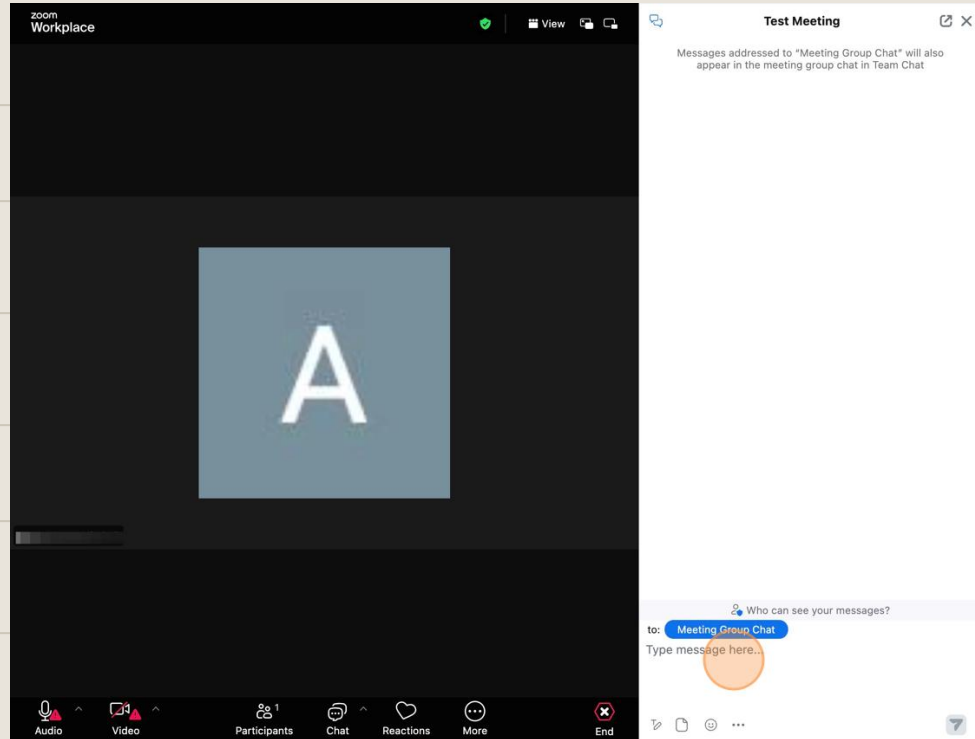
zoom
Workplace

View

A

Audio
Video
1
Participants
Chat
Reactions
More
End

Test Meeting

Messages addressed to "Meeting Group Chat" will also appear in the meeting group chat in Team Chat

Who can see your messages?

to: Meeting Group Chat

Type message here...